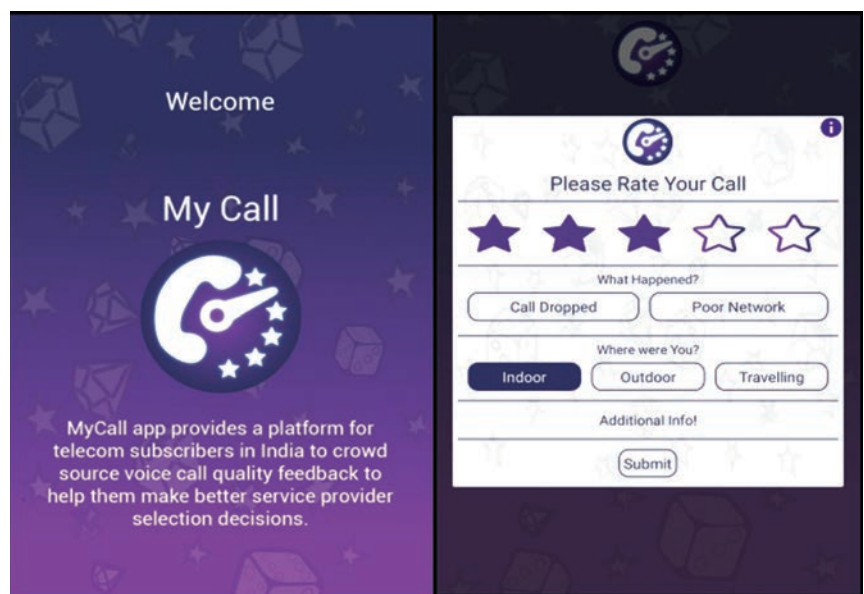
Welcome

My Call

MyCall app provides a platform for telecom subscribers in India to crowd source voice call quality feedback to help them make better service provider selection decisions.

i

Please Rate Your Call

What Happened?

Call Dropped

Poor Network

Where were You?

Indoor

Outdoor

Travelling

Additional Info!

Submit